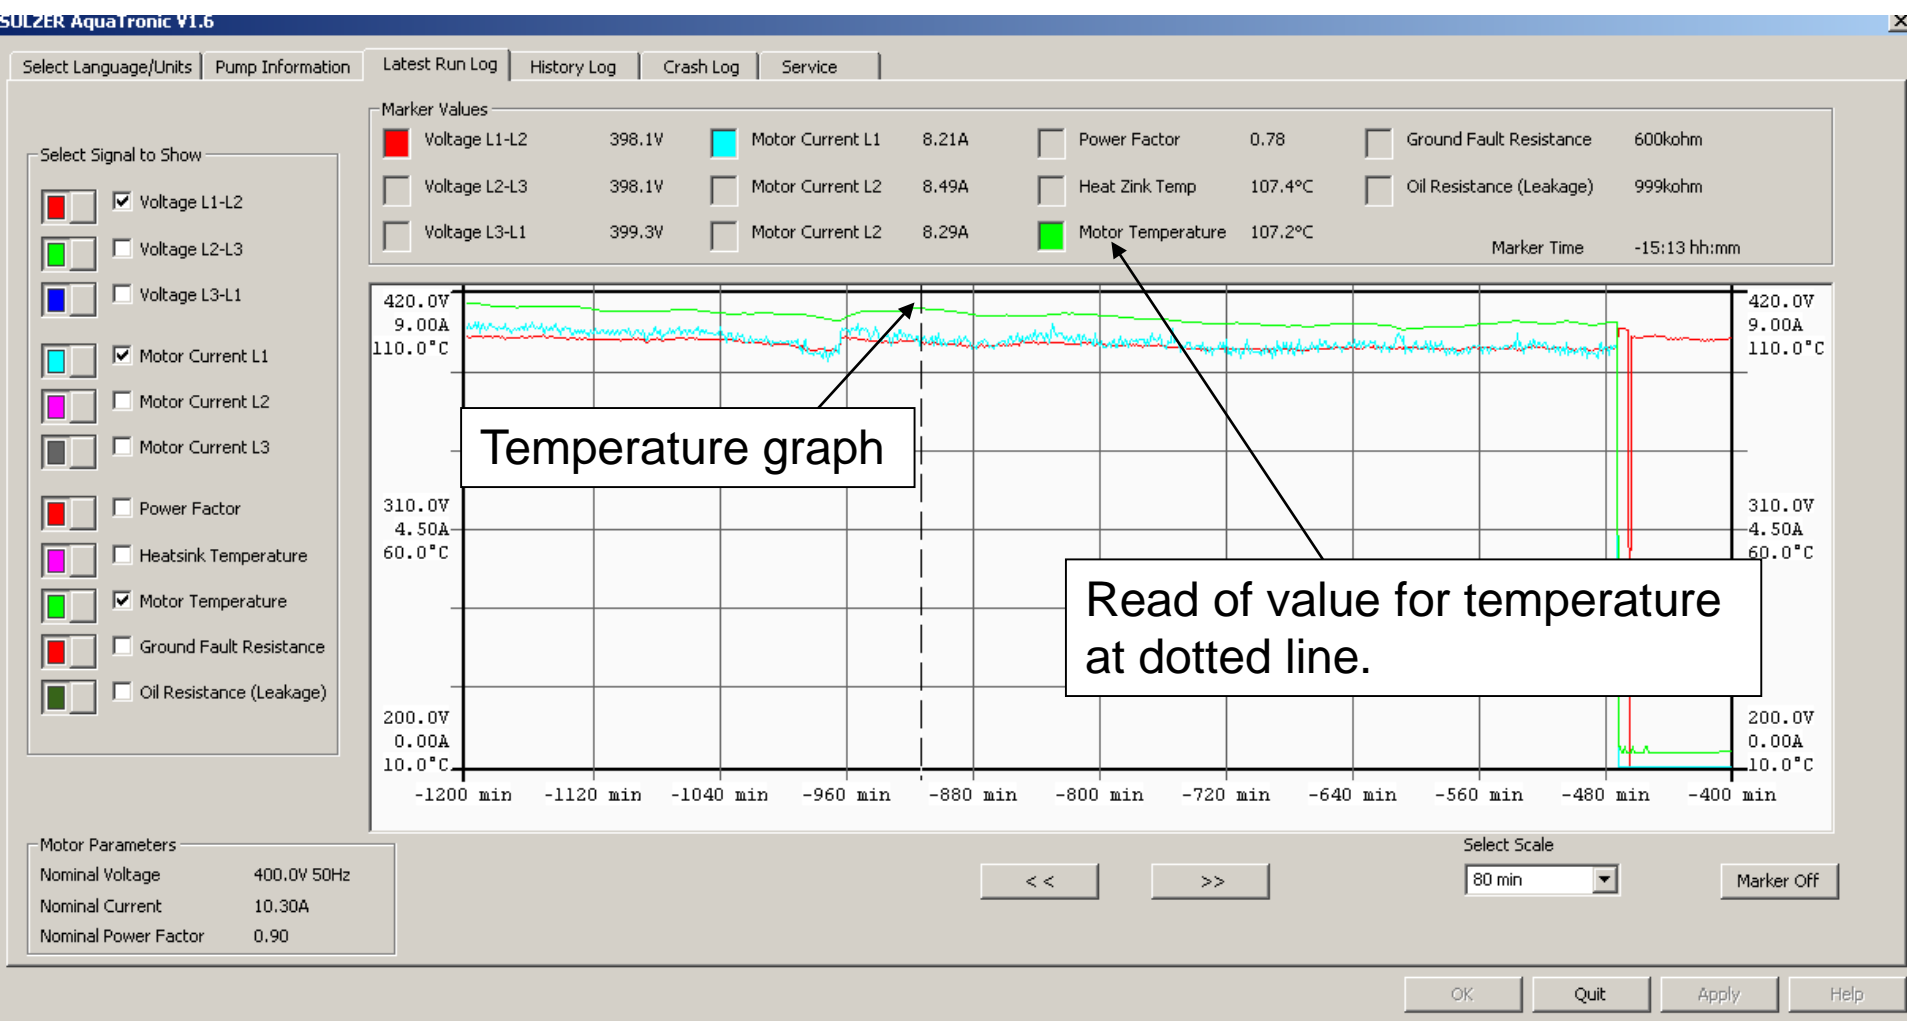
SULZER AquaTronic V1.6

Select Language/Units | Pump Information | Latest Run Log | History Log | Crash Log | Service

Select Signal to Show
Voltage L1-L2
Voltage L2-L3
Voltage L3-L1
Motor Current L1
Motor Current L2
Motor Current L3
Power Factor
Heatsink Temperature
Motor Temperature
Ground Fault Resistance
Oil Resistance (Leakage)

Marker Values
Voltage L1-L2 398.1V
Voltage L2-L3 398.1V
Voltage L3-L1 399.3V
Motor Current L1 8.21A
Motor Current L2 8.49A
Motor Current L2 8.29A
Power Factor 0.78
Heat Zink Temp 107.4°C
Motor Temperature 107.2°C
Ground Fault Resistance 600kohm
Oil Resistance (Leakage) 999kohm
Marker Time -15:13 hh:mm

420.0V
9.00A
110.0°C
310.0V
4.50A
60.0°C
200.0V
0.00A
10.0°C

420.0V
9.00A
110.0°C
310.0V
4.50A
60.0°C
200.0V
0.00A
10.0°C

Temperature graph

Read of value for temperature at dotted line.

-1200 min -1120 min -1040 min -960 min -880 min -800 min -720 min -640 min -560 min -480 min -400 min

Motor Parameters
Nominal Voltage 400.0V 50Hz
Nominal Current 10.30A
Nominal Power Factor 0.90

<< >>
Select Scale
80 min
Marker Off

OK Quit Apply Help